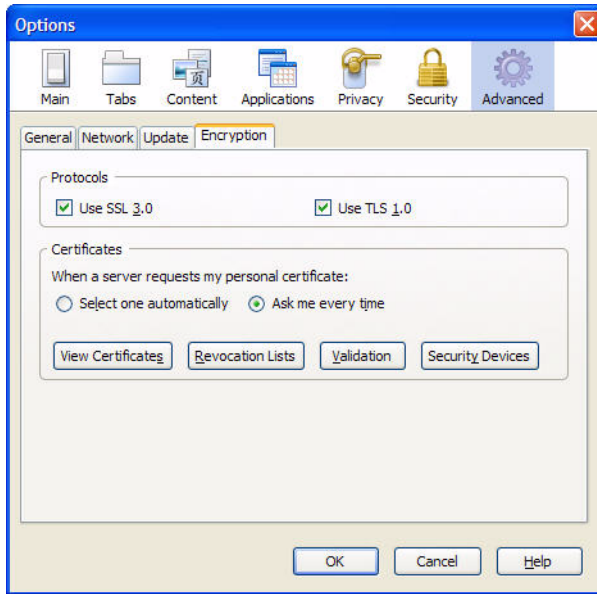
Options

Main
Tabs
Content
Applications
Privacy
Security
Advanced

General
Network
Update
Encryption

Protocols
Use SSL 3.0
Use TLS 1.0

Certificates
When a server requests my personal certificate:
Select one automatically
Ask me every time

View Certificates
Revocation Lists
Validation
Security Devices

OK
Cancel
Help